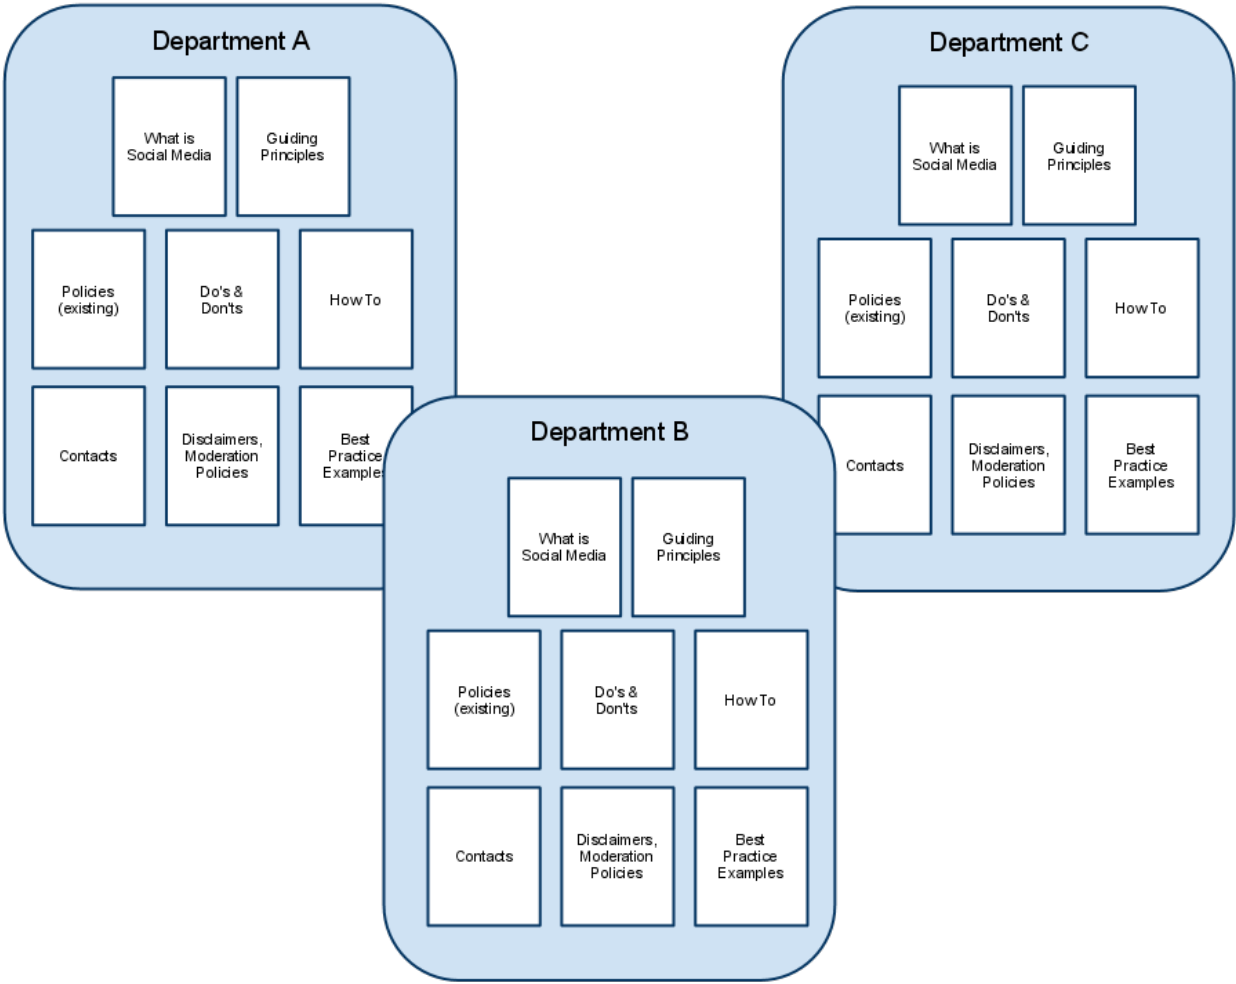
Department A

What is Social Media

Guiding Principles

Policies (existing)

Do's & Don'ts

How To

Contacts

Disclaimers, Moderation Policies

Best Practice Example

Department C

What is Social Media

Guiding Principles

Policies (existing)

Do's & Don'ts

How To

Contacts

Disclaimers, Moderation Policies

Best Practice Examples

Department B

What is Social Media

Guiding Principles

Policies (existing)

Do's & Don'ts

How To

Contacts

Disclaimers, Moderation Policies

Best Practice Examples